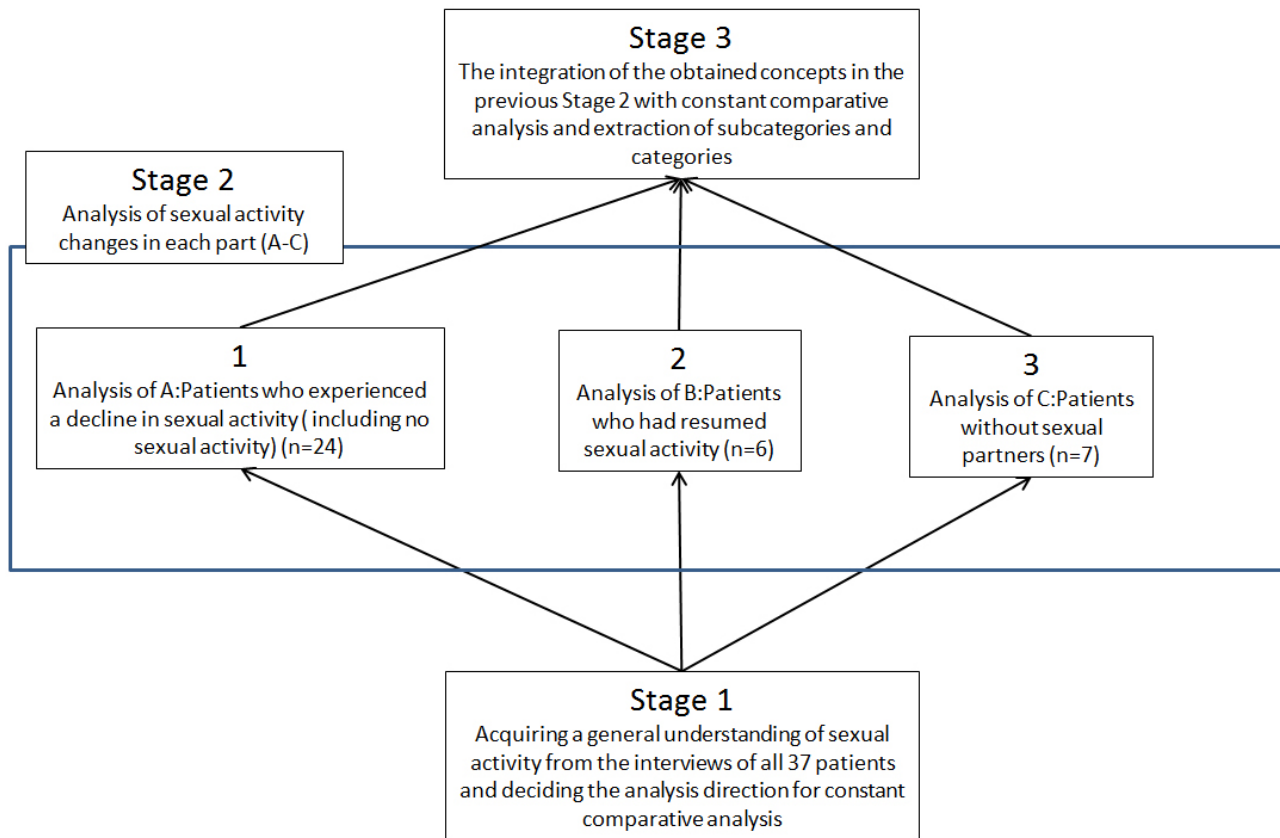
Stage 3
The integration of the obtained concepts in the previous Stage 2 with constant comparative analysis and extraction of subcategories and categories

Stage 2
Analysis of sexual activity changes in each part (A-C)

1
Analysis of A:Patients who experienced a decline in sexual activity ( including no sexual activity) (n=24)

2
Analysis of B:Patients who had resumed sexual activity (n=6)

3
Analysis of C:Patients without sexual partners (n=7)

Stage 1
Acquiring a general understanding of sexual activity from the interviews of all 37 patients and deciding the analysis direction for constant comparative analysis